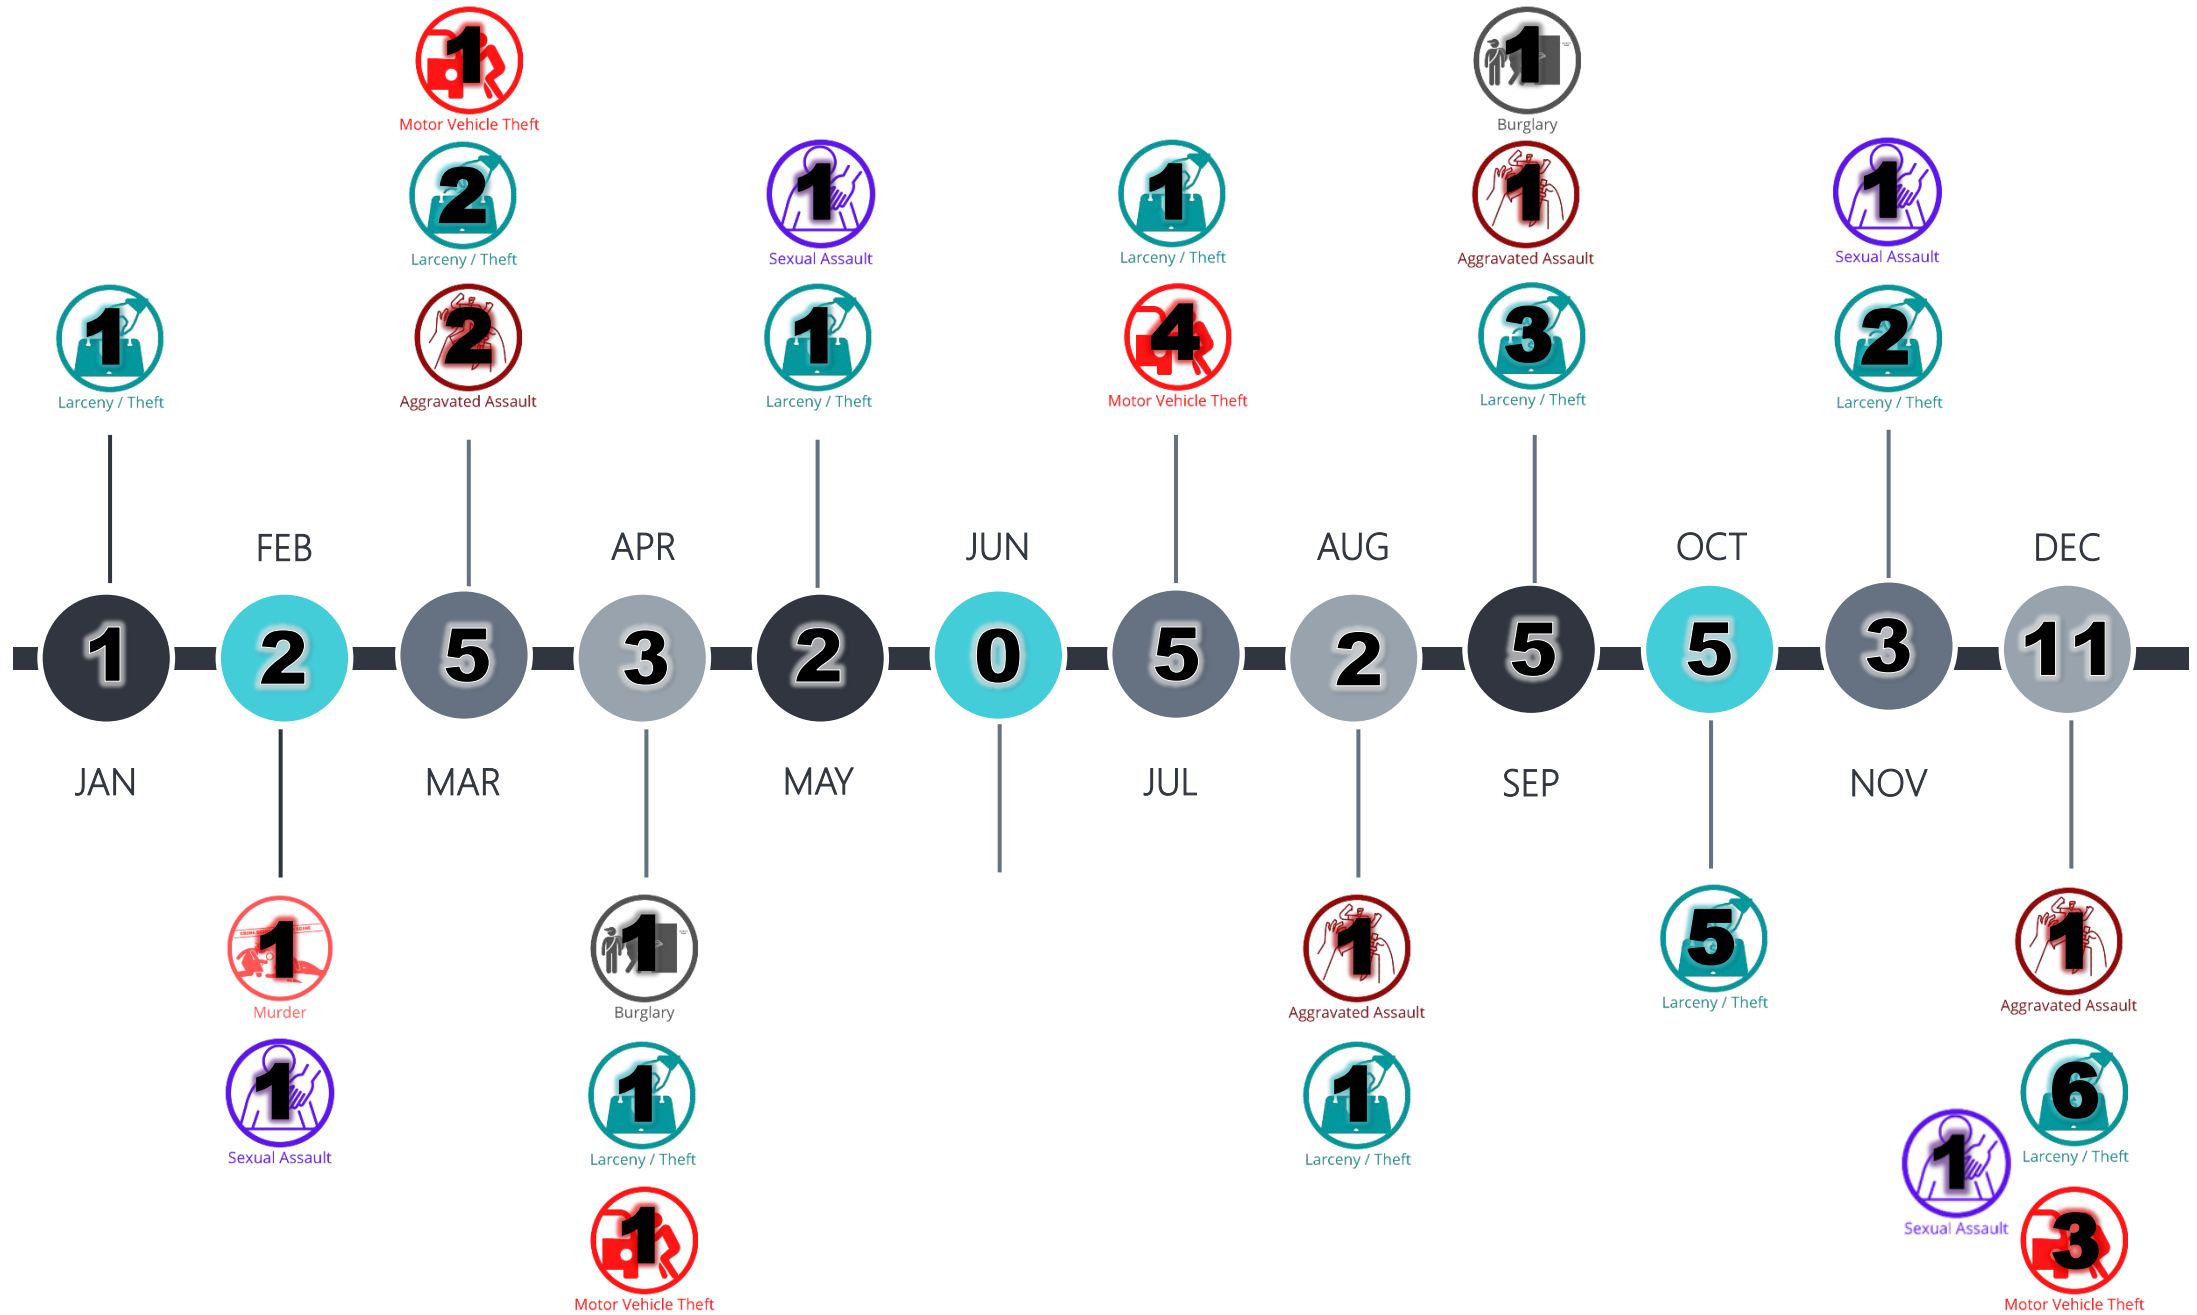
1
Motor Vehicle Theft
2
Larceny / Theft
2
Aggravated Assault

1
Larceny / Theft

1
Sexual Assault
1
Larceny / Theft

1
Larceny / Theft
4
Motor Vehicle Theft

1
Burglary
1
Aggravated Assault
3
Larceny / Theft

1
Sexual Assault
2
Larceny / Theft

FEB APR JUN AUG OCT DEC

1 2 5 3 2 0 5 2 5 5 3 11

JAN MAR MAY JUL SEP NOV

1
Murder
1
Sexual Assault

1
Burglary
1
Larceny / Theft
1
Motor Vehicle Theft

1
Aggravated Assault
1
Larceny / Theft

5
Larceny / Theft

1
Aggravated Assault
6
Larceny / Theft
1
Sexual Assault
3
Motor Vehicle Theft